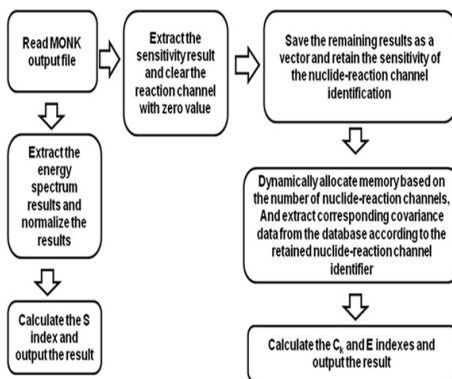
Read MONK output file

Extract the energy spectrum results and normalize the results

Calculate the S index and output the result

Extract the sensitivity result and clear the reaction channel with zero value

Save the remaining results as a vector and retain the sensitivity of the nuclide-reaction channel identification

Dynamically allocate memory based on the number of nuclide-reaction channels, And extract corresponding covariance data from the database according to the retained nuclide-reaction channel identifier

Calculate the $C_k$ and E indexes and output the result